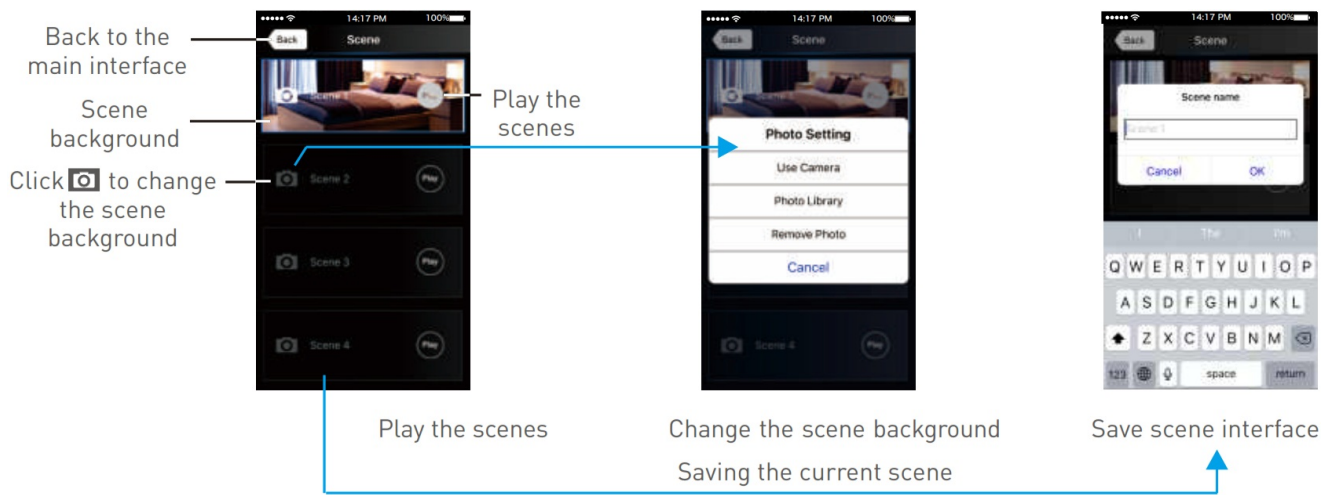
Back to the main interface

Scene background

Click [camera icon] to change the scene background

14:17 PM 100%

Back Scene

Scene 1 Play

Play the scenes

Scene 2 Play

Scene 3 Play

Scene 4 Play

14:17 PM 100%

Back Scene

Scene 1

Photo Setting

Use Camera

Photo Library

Remove Photo

Cancel

Scene 4 Play

14:17 PM 100%

Back Scene

Scene name

Scene 1

Cancel OK

I The I'm

Q W E R T Y U I O P

A S D F G H J K L

Z X C V B N M

123 space return

Play the scenes

Change the scene background

Save scene interface

Saving the current scene